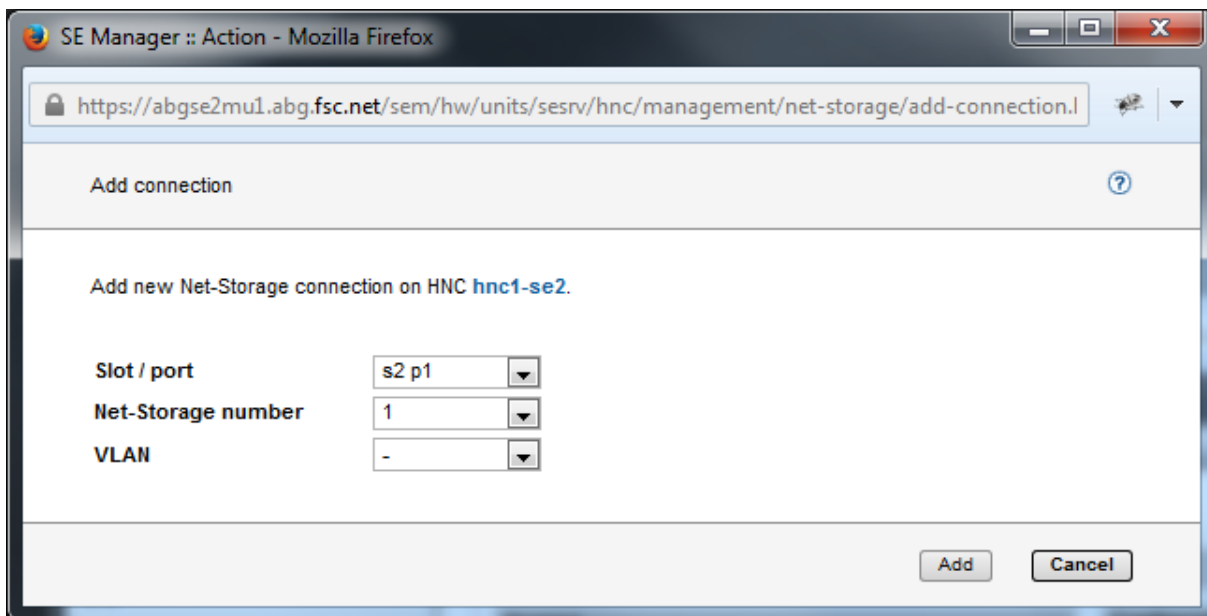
SE Manager :: Action - Mozilla Firefox

https://abgse2mu1.abg.fsc.net/sem/hw/units/sesrv/hnc/management/net-storage/add-connection.l

Add connection

?

Add new Net-Storage connection on HNC hnc1-se2.

| | |
|---|---|
| Slot / port | s2 p1 |
| Net-Storage number | 1 |
| VLAN | - |

Add Cancel